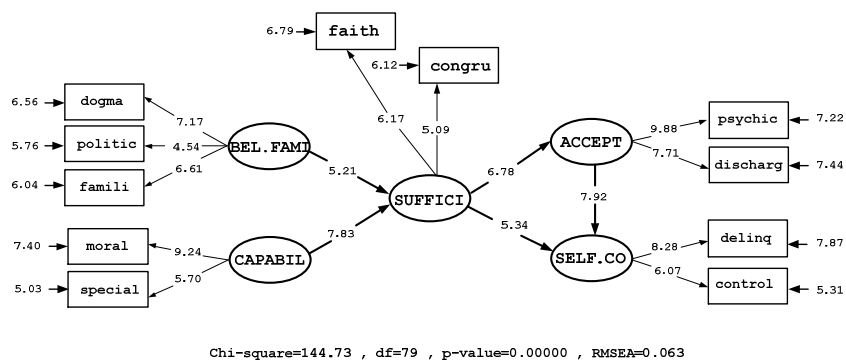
6.79 faith
6.12 congru
6.56 dogma
5.76 politic
6.04 famili
7.17
4.54
6.61
BEL.FAMI
6.17
5.09
5.21
SUFFICI
6.78
ACCEPT
9.88
7.71
psychic 7.22
discharg 7.44
7.92
7.40 moral
5.03 special
9.24
5.70
CAPABIL
7.83
5.34
SELF.CO
8.28
6.07
delinq 7.87
control 5.31

Chi-square=144.73 , df=79 , p-value=0.00000 , RMSEA=0.063